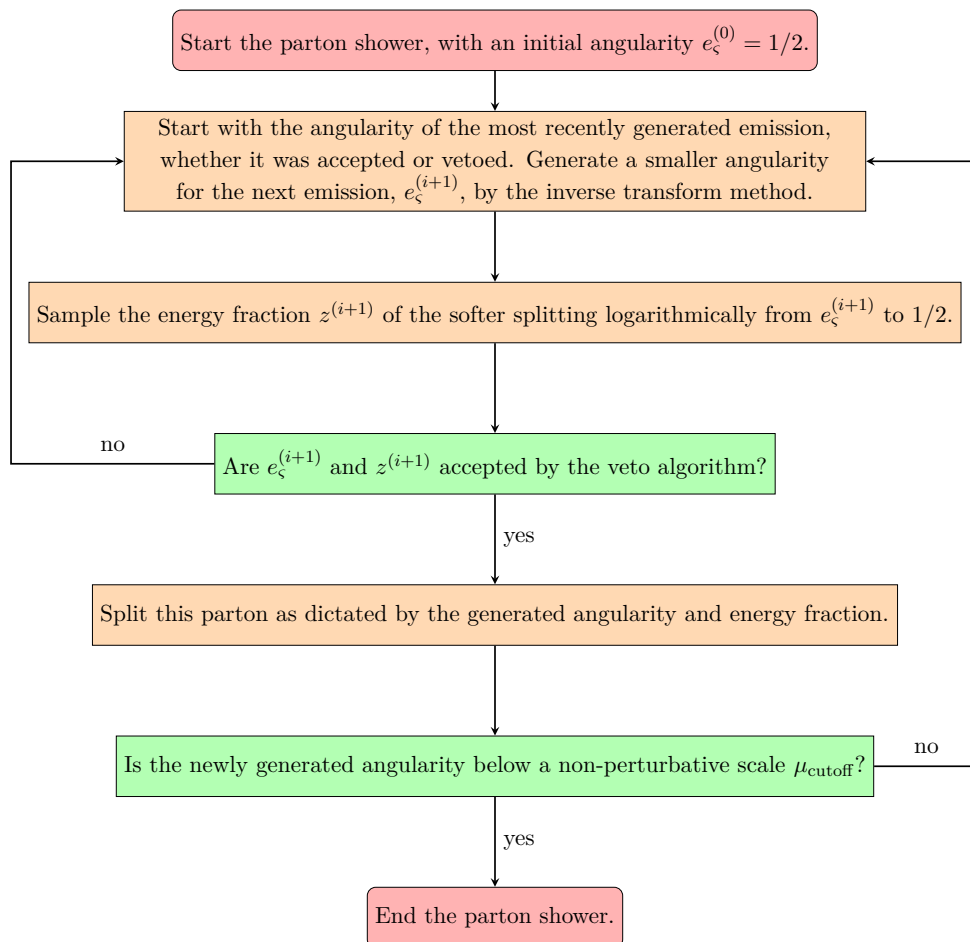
Start the parton shower, with an initial angularity $e_\varsigma^{(0)} = 1/2$.

Start with the angularity of the most recently generated emission, whether it was accepted or vetoed. Generate a smaller angularity for the next emission, $e_\varsigma^{(i+1)}$, by the inverse transform method.

Sample the energy fraction $z^{(i+1)}$ of the softer splitting logarithmically from $e_\varsigma^{(i+1)}$ to 1/2.

no

Are $e_\varsigma^{(i+1)}$ and $z^{(i+1)}$ accepted by the veto algorithm?

yes

Split this parton as dictated by the generated angularity and energy fraction.

no

Is the newly generated angularity below a non-perturbative scale $\mu_{\text{cutoff}}$?

yes

End the parton shower.